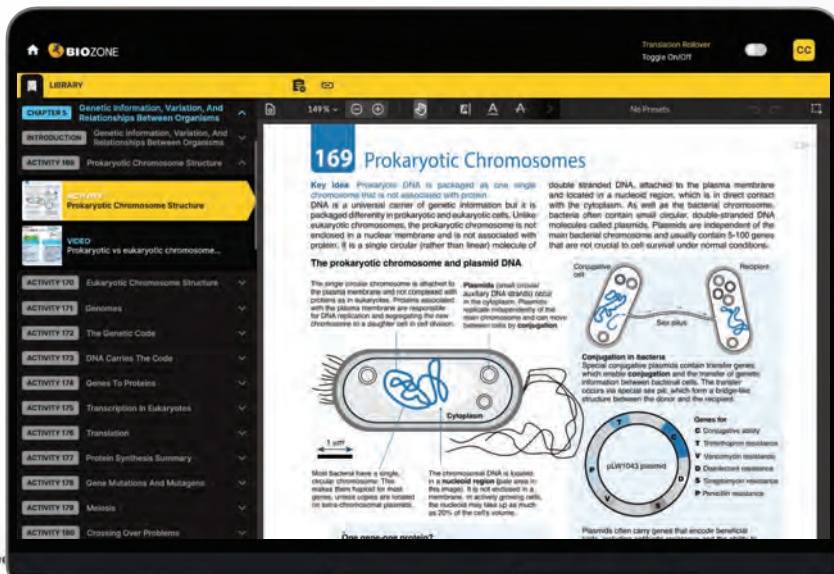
BIOZONE

Translation Rollover
Toggle On/Off

CC

LIBRARY

CHAPTER 5 Genetic Information, Variation, And Relationships Between Organisms

INTRODUCTION Genetic Information, Variation, And Relationships Between Organisms

ACTIVITY 169 Prokaryotic Chromosome Structure

ACTIVITY
Prokaryotic Chromosome Structure

VIDEO
Prokaryotic vs eukaryotic chromosome...

ACTIVITY 170 Eukaryotic Chromosome Structure

ACTIVITY 171 Genomes

ACTIVITY 172 The Genetic Code

ACTIVITY 173 DNA Carries The Code

ACTIVITY 174 Genes To Proteins

ACTIVITY 175 Transcription In Eukaryotes

ACTIVITY 176 Translation

ACTIVITY 177 Protein Synthesis Summary

ACTIVITY 178 Gene Mutations And Mutagens

ACTIVITY 179 Meiosis

ACTIVITY 180 Crossing Over Problems

149%

No Presets

169 Prokaryotic Chromosomes

Key Idea: Prokaryotic DNA is packaged as one single chromosome that is not associated with protein.

DNA is a universal carrier of genetic information but it is packaged differently in prokaryotic and eukaryotic cells. Unlike eukaryotic chromosomes, the prokaryotic chromosome is not enclosed in a nuclear membrane and is not associated with protein. It is a single circular (rather than linear) molecule of double stranded DNA, attached to the plasma membrane and located in a nucleoid region, which is in direct contact with the cytoplasm. As well as the bacterial chromosome, bacteria often contain small circular, double-stranded DNA molecules called plasmids. Plasmids are independent of the main bacterial chromosome and usually contain 5-100 genes that are not crucial to cell survival under normal conditions.

The prokaryotic chromosome and plasmid DNA

The single circular chromosome is attached to the plasma membrane and not complexed with proteins as in eukaryotes. Proteins associated with the plasma membrane are responsible for DNA replication and segregating the new chromosome to a daughter cell in cell division.

Plasmids (small circular auxiliary DNA strands) occur in the cytoplasm. Plasmids replicate independently of the main chromosome and can move between cells by conjugation.

Cytoplasm

1 µm

Most bacterial have a single, circular chromosome. This makes them haploid for most genes, unless copies are located on extra-chromosomal plasmids.

The chromosomal DNA is located in a nucleoid region (pale area in this image). It is not enclosed in a membrane. In actively growing cells, the nucleoid may take up as much as 20% of the cell's volume.

Conjugative cell

Recipient

Sex pilus

Conjugation in bacteria
Special conjugative plasmids contain transfer genes which enable conjugation and the transfer of genetic information between bacterial cells. The transfer occurs via special sex pili, which form a bridge-like structure between the donor and the recipient.

Genes for
C Conjugative ability
T Trimethoprim resistance
V Vancomycin resistance
D Disinfectant resistance
S Streptomycin resistance
P Penicillin resistance

pLW1043 plasmid

T C V D S P

Plasmids often carry genes that encode beneficial

One gene-one protein?